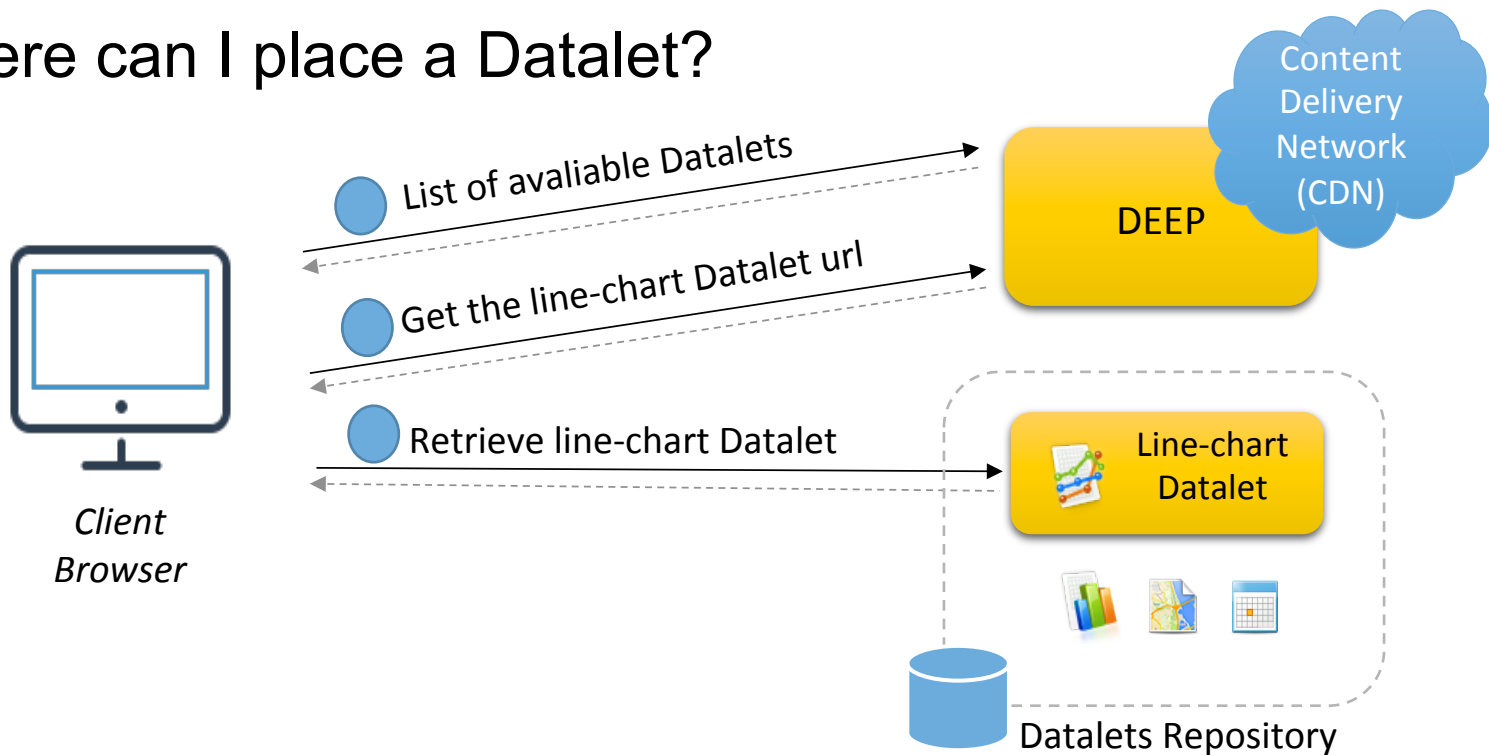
ere can I place a Datalet?

Content Delivery Network (CDN)

List of avaliable Datalets

DEEP

Get the line-chart Datalet url

Retrieve line-chart Datalet

Line-chart Datalet

Client Browser

Datalets Repository